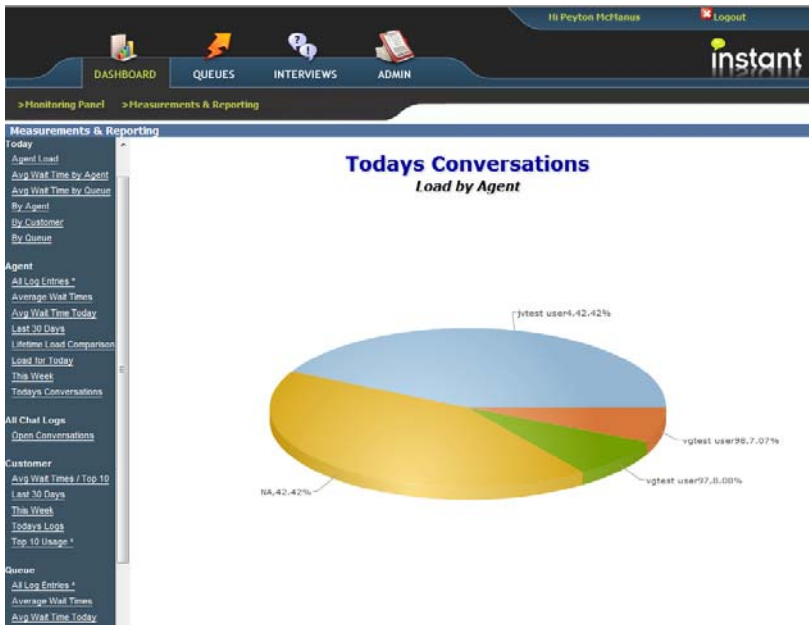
Hi Peyton McManus
Logout

DASHBOARD
QUEUES
INTERVIEWS
ADMIN

instant

>Monitoring Panel
>Measurements & Reporting

Measurements & Reporting

Today
Agent Load
Avg Wait Time by Agent
Avg Wait Time by Queue
By Agent
By Customer
By Queue

Agent
All Log Entries *
Average Wait Times
Avg Wait Time Today
Last 30 Days
Lifetime Load Comparison
Load for Today
This Week
Todays Conversations

All Chat Logs
Open Conversations

Customer
Avg Wait Times / Top 10
Last 30 Days
This Week
Todays Logs
Top 10 Usage *

Queue
All Log Entries *
Average Wait Times
Avg Wait Time Today

Todays Conversations
Load by Agent

jvtest user4,42.42%
vgtest user98,7.07%
vgtest user97,8.08%
NA,42.42%